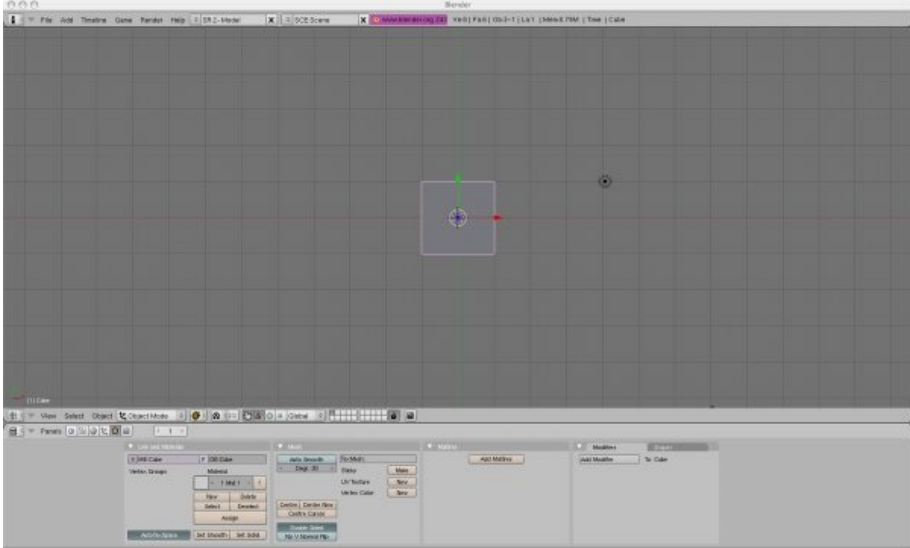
Blender

File Add Timeline Game Render Help SR:2-Model SCE:Scene www.blender.org 248 Ve:8 | Fa:6 | Ob:2-1 | La:1 | Mem:8.76M | Time | Cube

(1) Cube

View Select Object Object Mode Global

Panels 1

Link and Materials
ME:Cube OB:Cube
Vertex Groups Material
1 Mat 1
New Delete
Select Deselect
Assign
AutoTexSpace Set Smooth Set Solid

Mesh
Auto Smooth
Degr: 30
TexMesh
Sticky Make
UV Texture New
Vertex Color New
Centre Centre New
Centre Cursor
Double Sided
No V.Normal Flip

Multires
Add Multires

Modifiers Shapes
Add Modifier To: Cube